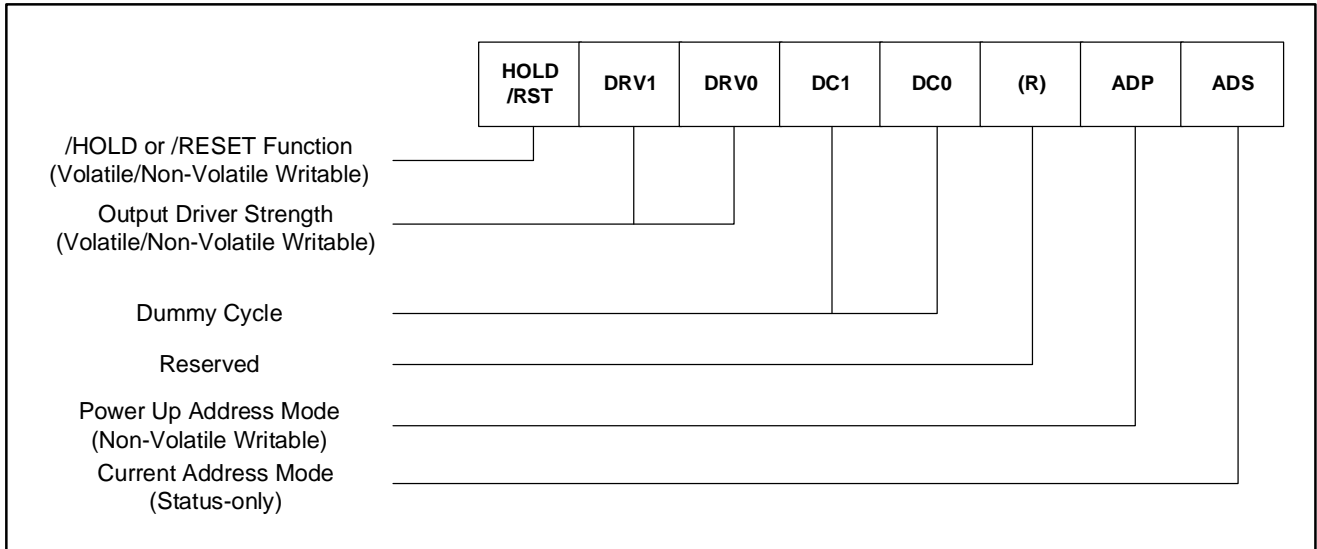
| HOLD /RST | DRV1 | DRV0 | DC1 | DC0 | (R) | ADP | ADS |
|---|---|---|---|---|---|---|---|

/HOLD or /RESET Function
(Volatile/Non-Volatile Writable)

Output Driver Strength
(Volatile/Non-Volatile Writable)

Dummy Cycle

Reserved

Power Up Address Mode
(Non-Volatile Writable)

Current Address Mode
(Status-only)